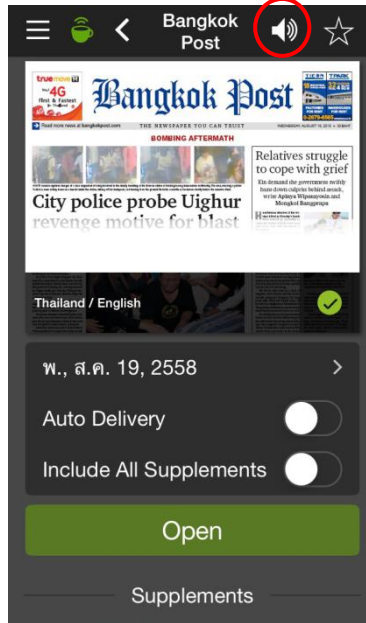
Bangkok Post

truemove H 4G

Bangkok Post

THE NEWSPAPER YOU CAN TRUST

BOMBING AFTERMATH

Relatives struggle to cope with grief

City police probe Uighur revenge motive for blast

Thailand / English

พ., ส.ค. 19, 2558

Auto Delivery

Include All Supplements

Open

Supplements